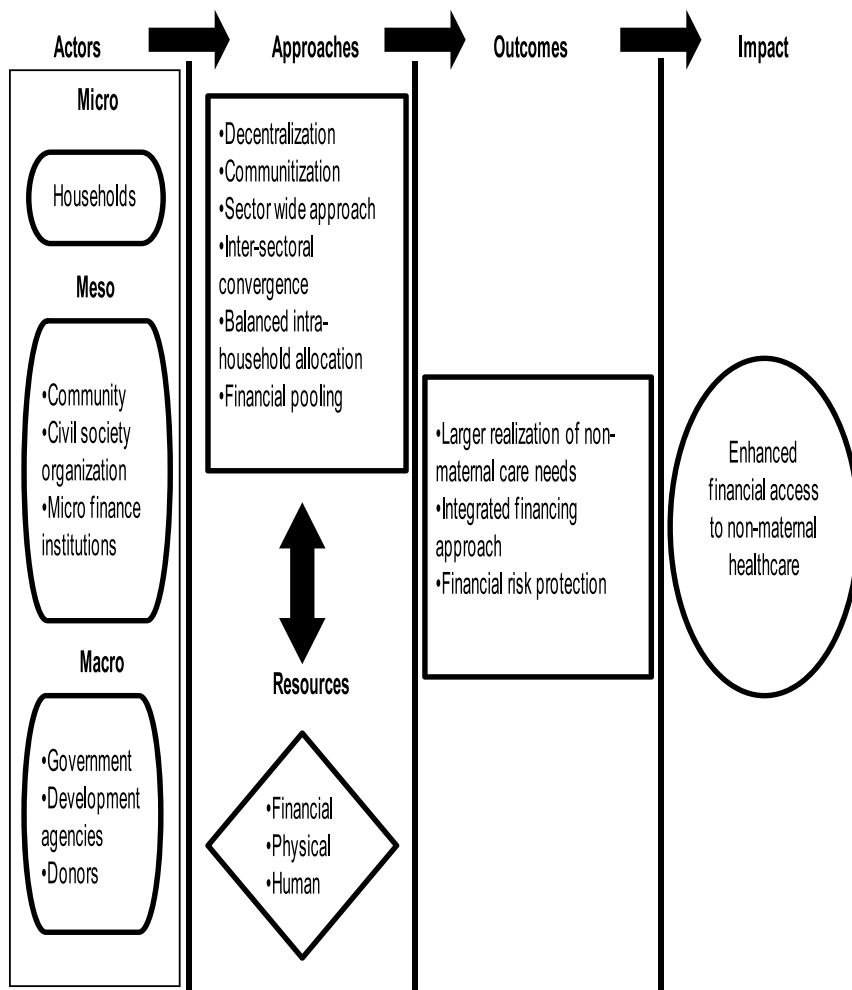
Actors

Approaches

Outcomes

Impact

Micro

Households

Meso

•Community
•Civil society organization
•Micro finance institutions

Macro

•Government
•Development agencies
•Donors

•Decentralization
•Communitization
•Sector wide approach
•Inter-sectoral convergence
•Balanced intra-household allocation
•Financial pooling

Resources

•Financial
•Physical
•Human

•Larger realization of non-maternal care needs
•Integrated financing approach
•Financial risk protection

Enhanced financial access to non-maternal healthcare